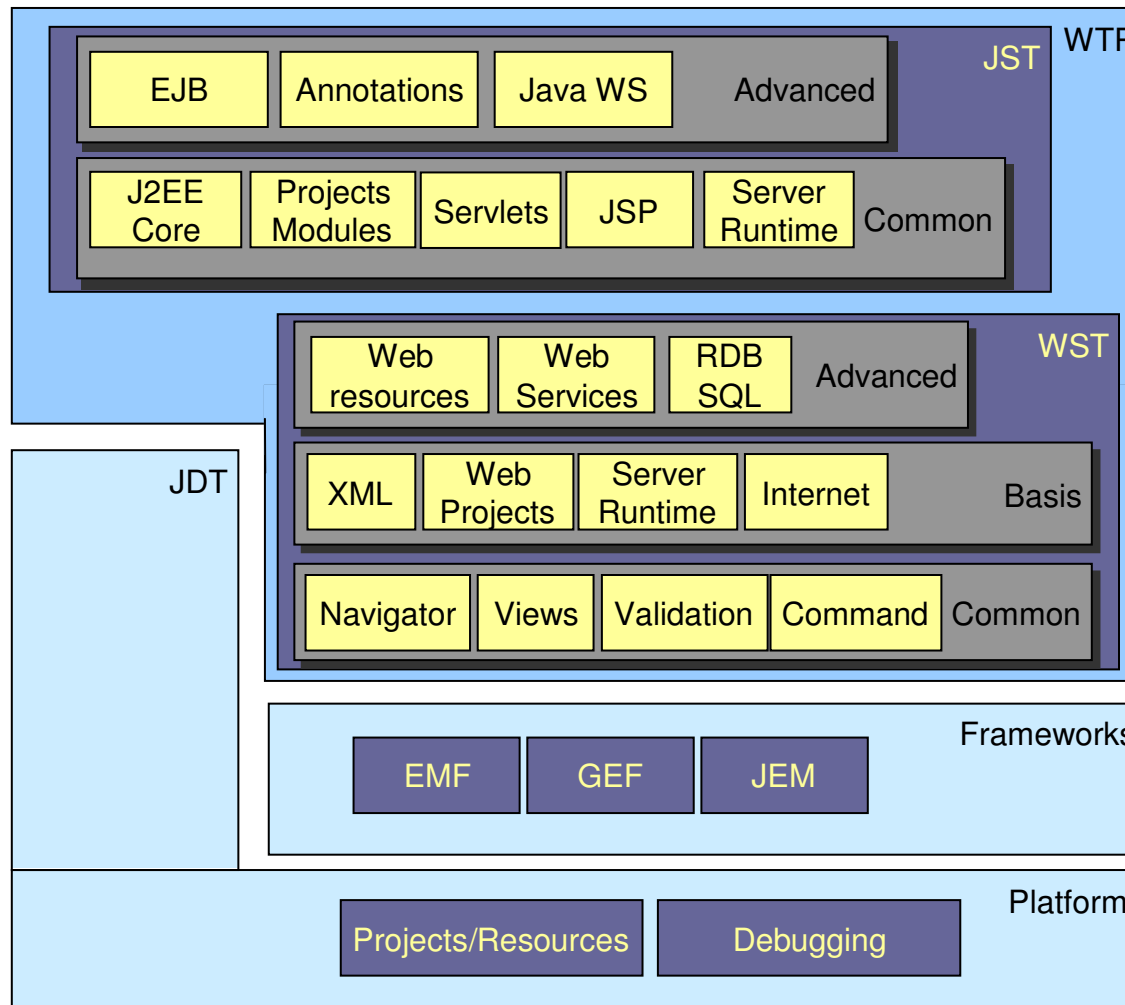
WTP

JST

EJB

Annotations

Java WS

Advanced

J2EE Core

Projects Modules

Servlets

JSP

Server Runtime

Common

WST

Web resources

Web Services

RDB SQL

Advanced

JDT

XML

Web Projects

Server Runtime

Internet

Basis

Navigator

Views

Validation

Command

Common

Frameworks

EMF

GEF

JEM

Platform

Projects/Resources

Debugging